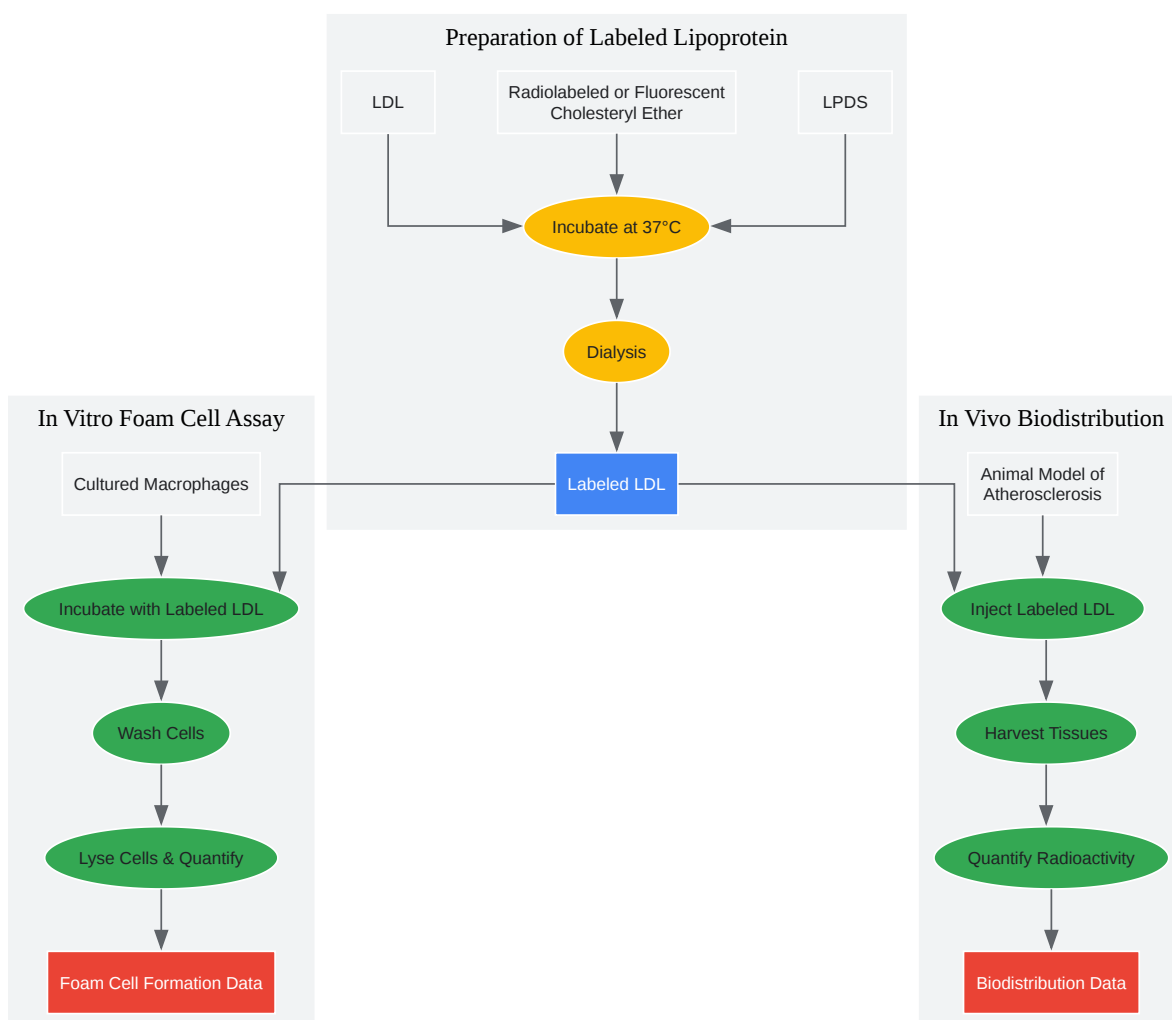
Preparation of Labeled Lipoprotein

LDL

Radiolabeled or Fluorescent Cholesteryl Ether

LPDS

Incubate at 37°C

Dialysis

Labeled LDL

In Vitro Foam Cell Assay

Cultured Macrophages

Incubate with Labeled LDL

Wash Cells

Lyse Cells & Quantify

Foam Cell Formation Data

In Vivo Biodistribution

Animal Model of Atherosclerosis

Inject Labeled LDL

Harvest Tissues

Quantify Radioactivity

Biodistribution Data